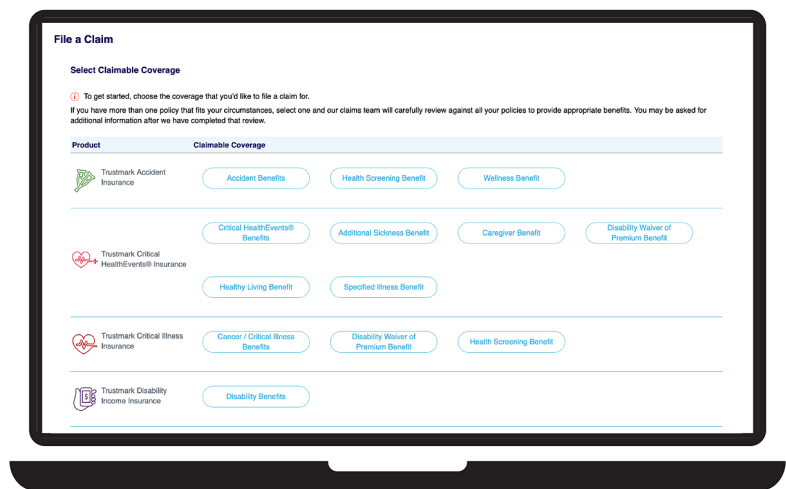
File a Claim

Select Claimable Coverage

To get started, choose the coverage that you'd like to file a claim for.

If you have more than one policy that fits your circumstances, select one and our claims team will carefully review against all your policies to provide appropriate benefits. You may be asked for additional information after we have completed that review.

| Product | Claimable Coverage |
|---|---|
| Trustmark Accident Insurance | Accident Benefits; Health Screening Benefit; Wellness Benefit |
| Trustmark Critical HealthEvents® Insurance | Critical HealthEvents® Benefits; Additional Sickness Benefit; Caregiver Benefit; Disability Waiver of Premium Benefit; Healthy Living Benefit; Specified Illness Benefit |
| Trustmark Critical Illness Insurance | Cancer / Critical Illness Benefits; Disability Waiver of Premium Benefit; Health Screening Benefit |
| Trustmark Disability Income Insurance | Disability Benefits |